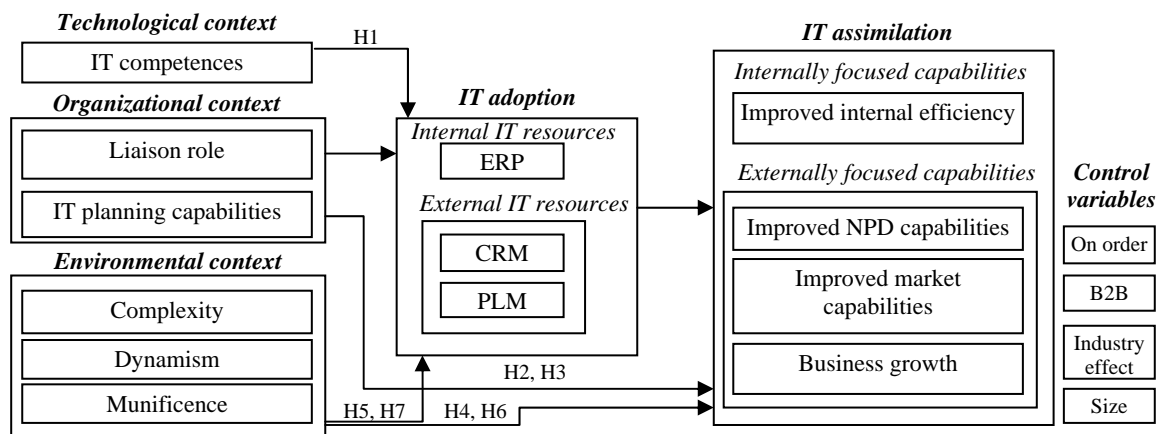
Technological context

IT competences

H1

Organizational context

Liaison role

IT planning capabilities

Environmental context

Complexity

Dynamism

Munificence

IT adoption

Internal IT resources

ERP

External IT resources

CRM

PLM

H2, H3

H5, H7

H4, H6

IT assimilation

Internally focused capabilities

Improved internal efficiency

Externally focused capabilities

Improved NPD capabilities

Improved market capabilities

Business growth

Control variables

On order

B2B

Industry effect

Size